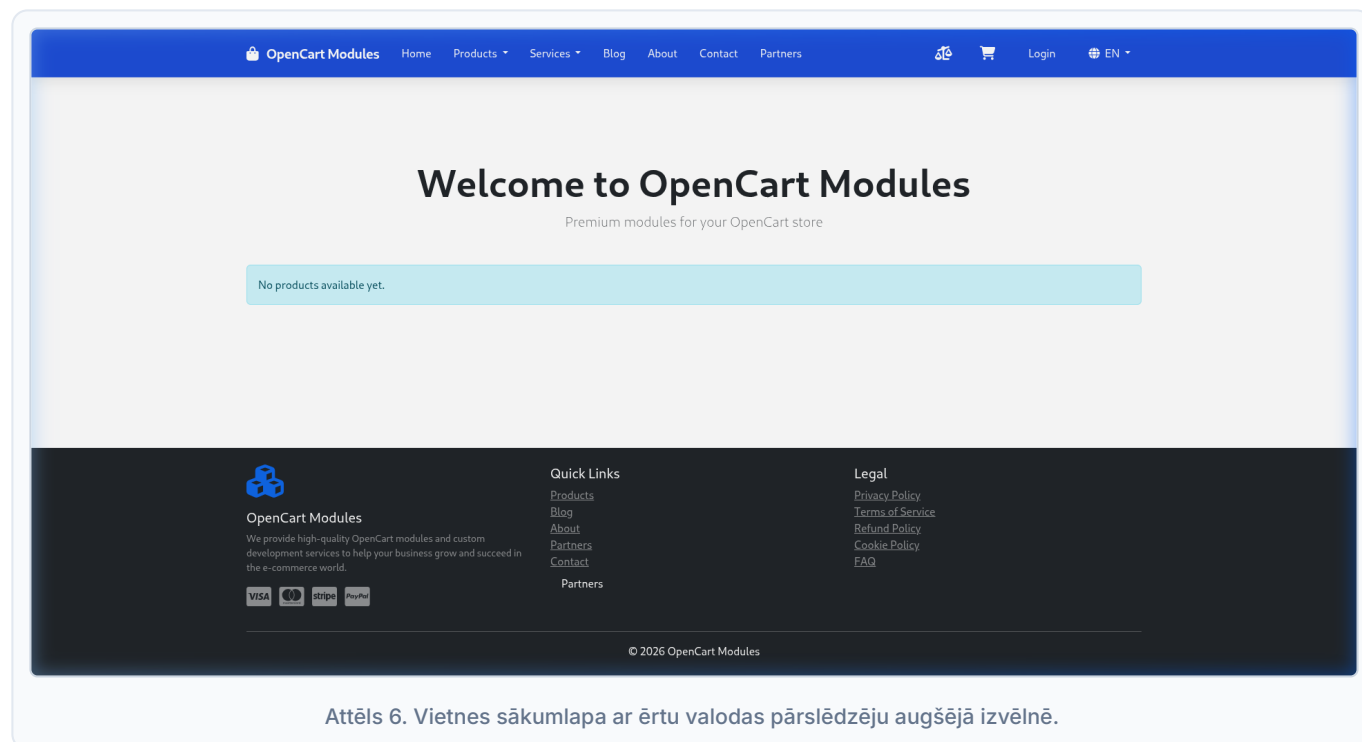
OpenCart Modules Home Products Services Blog About Contact Partners Login EN

Welcome to OpenCart Modules

Premium modules for your OpenCart store

No products available yet.

OpenCart Modules

We provide high-quality OpenCart modules and custom development services to help your business grow and succeed in the e-commerce world.

VISA stripe PayPal

Quick Links

Products
Blog
About
Partners
Contact
Partners

Legal

Privacy Policy
Terms of Service
Refund Policy
Cookie Policy
FAQ

© 2026 OpenCart Modules

Attēls 6. Vietnes sākumlapa ar ērtu valodas pārslēdzēju augšējā izvēlnē.